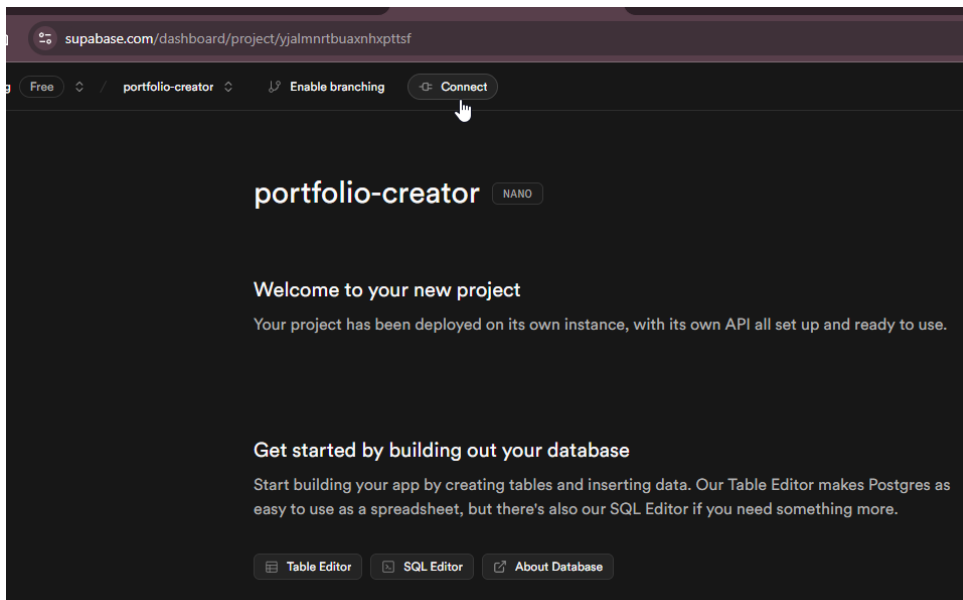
supabase.com/dashboard/project/yjalmnrtbuaxnhxpttsf

g Free / portfolio-creator Enable branching Connect

portfolio-creator NANO

Welcome to your new project

Your project has been deployed on its own instance, with its own API all set up and ready to use.

Get started by building out your database

Start building your app by creating tables and inserting data. Our Table Editor makes Postgres as easy to use as a spreadsheet, but there's also our SQL Editor if you need something more.

Table Editor SQL Editor About Database